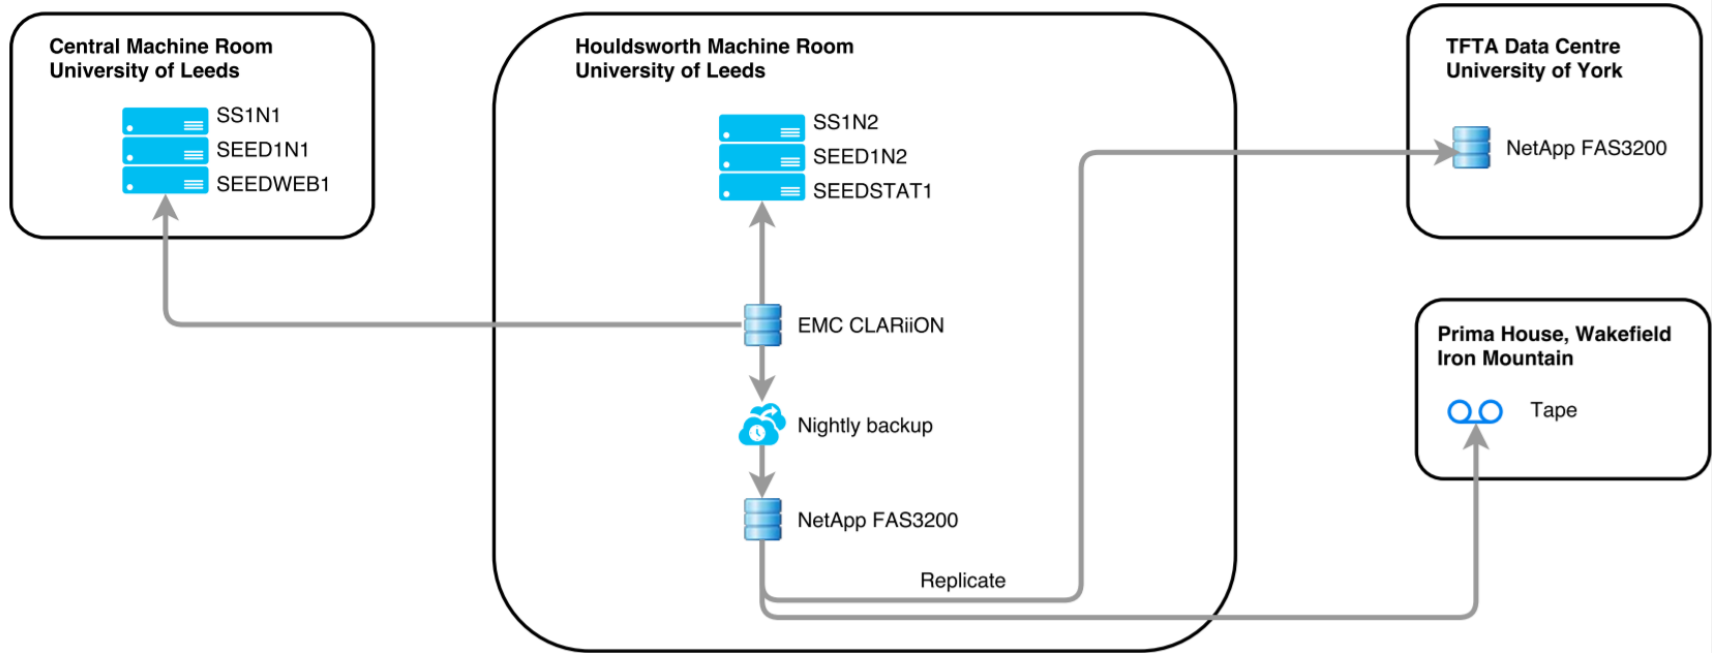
Central Machine Room
University of Leeds

SS1N1
SEED1N1
SEEDWEB1

Houldsworth Machine Room
University of Leeds

SS1N2
SEED1N2
SEEDSTAT1

EMC CLARiiON

Nightly backup

NetApp FAS3200

Replicate

TFTA Data Centre
University of York

NetApp FAS3200

Prima House, Wakefield
Iron Mountain

Tape